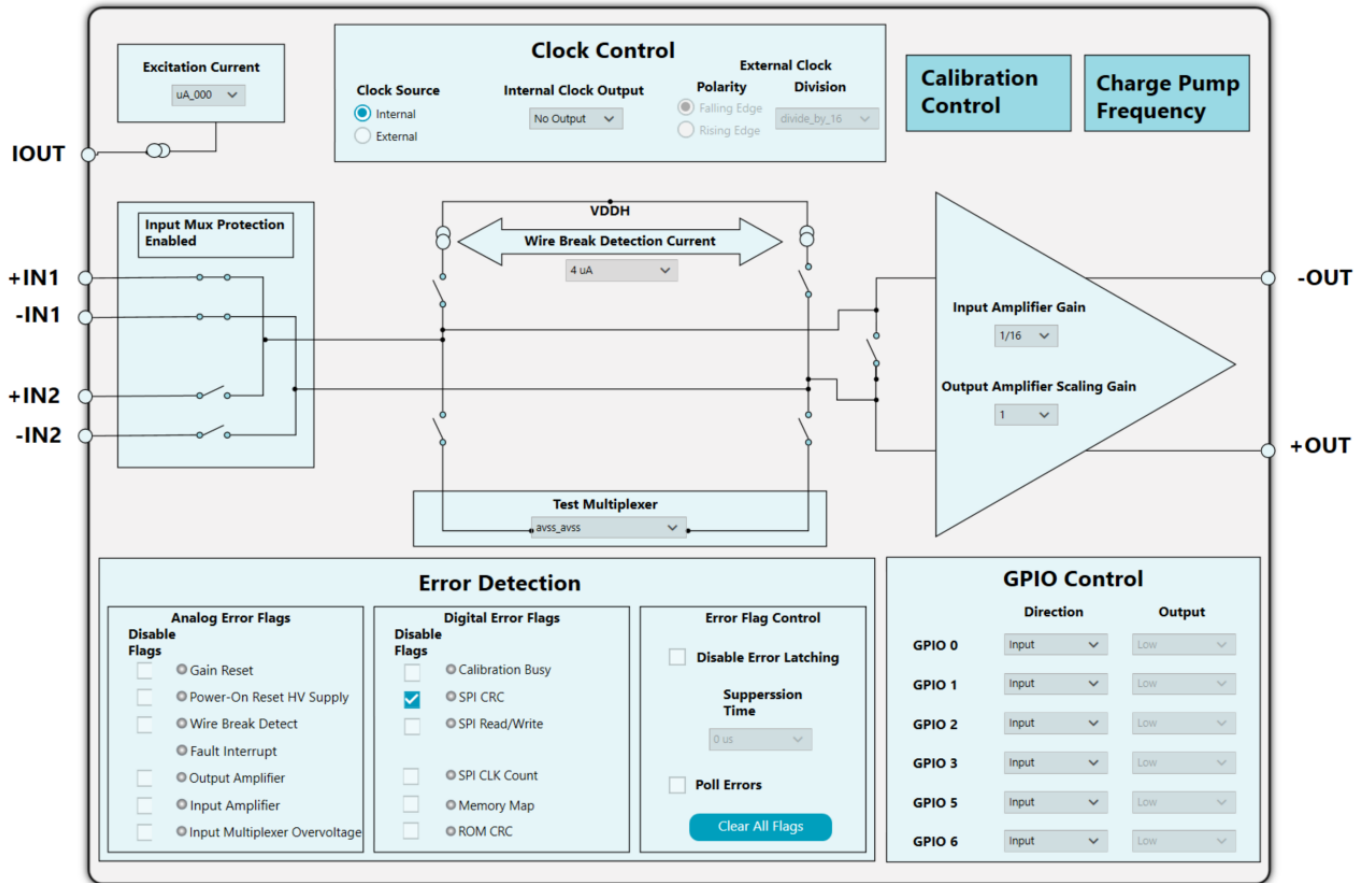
Excitation Current
uA_000

IOUT

Clock Control
Clock Source
Internal
External
Internal Clock Output
No Output
External Clock
Polarity
Falling Edge
Rising Edge
Division
divide_by_16

Calibration Control

Charge Pump Frequency

Input Mux Protection Enabled

+IN1
-IN1
+IN2
-IN2

VDDH
Wire Break Detection Current
4 uA

Input Amplifier Gain
1/16
Output Amplifier Scaling Gain
1

-OUT
+OUT

Test Multiplexer
avss_avss

Error Detection
Analog Error Flags
Disable Flags
Gain Reset
Power-On Reset HV Supply
Wire Break Detect
Fault Interrupt
Output Amplifier
Input Amplifier
Input Multiplexer Overvoltage

Digital Error Flags
Disable Flags
Calibration Busy
SPI CRC
SPI Read/Write
SPI CLK Count
Memory Map
ROM CRC

Error Flag Control
Disable Error Latching
Supperssion Time
0 us
Poll Errors
Clear All Flags

GPIO Control
Direction
Output
GPIO 0 Input Low
GPIO 1 Input Low
GPIO 2 Input Low
GPIO 3 Input Low
GPIO 5 Input Low
GPIO 6 Input Low